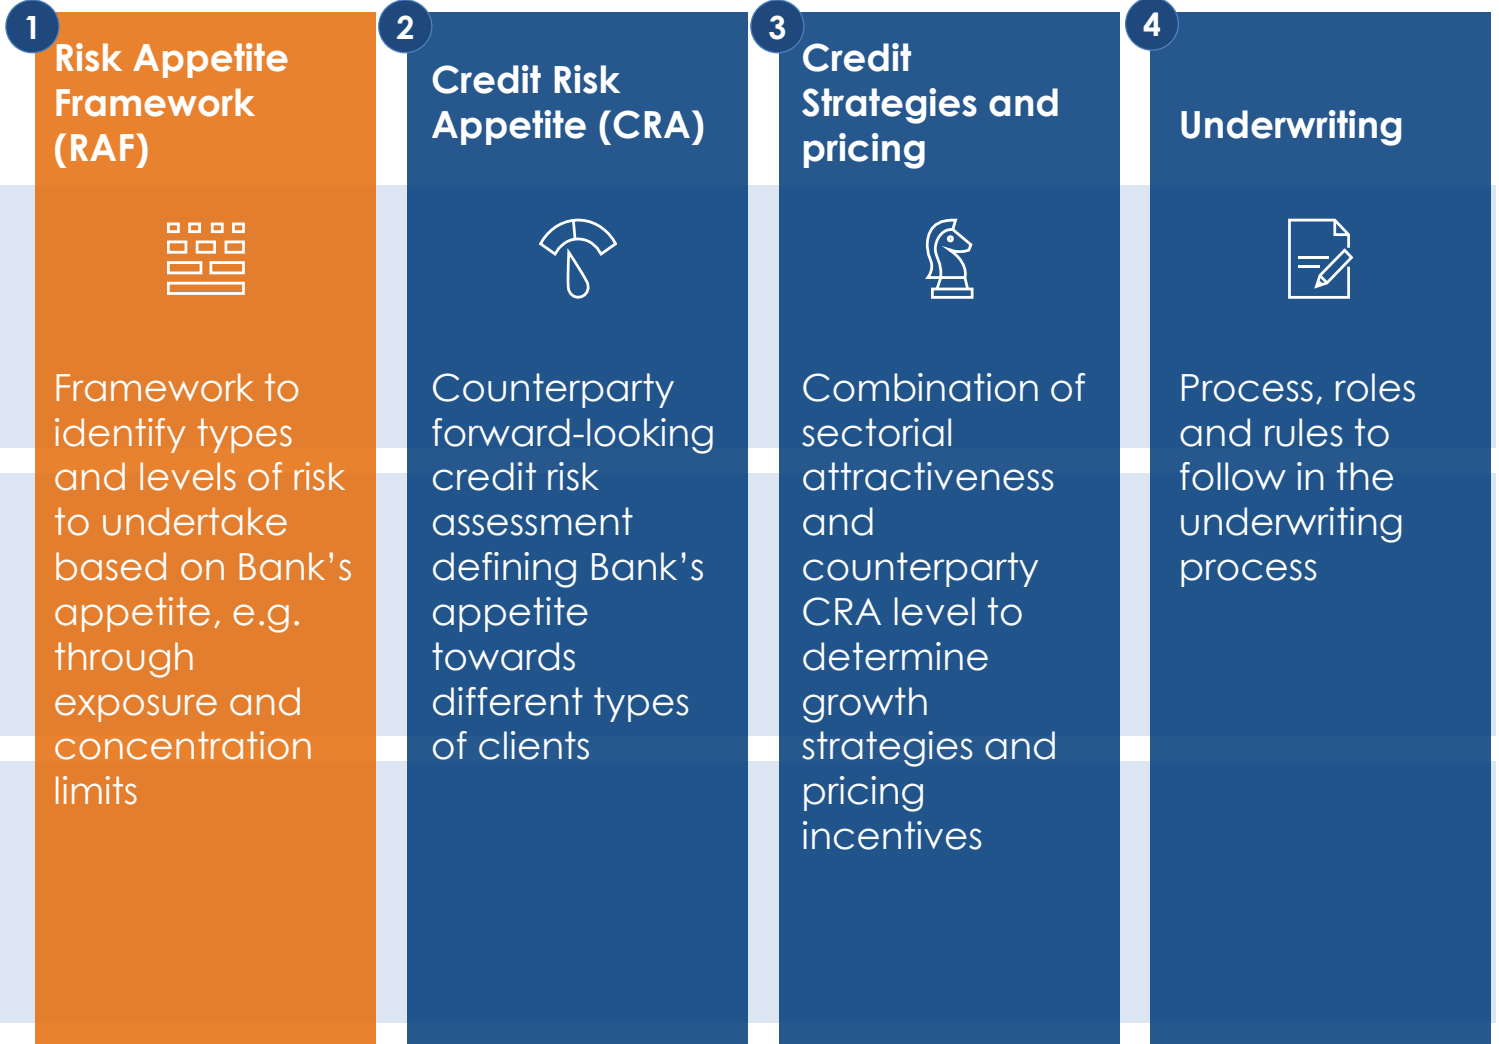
1
Risk Appetite Framework (RAF)

Framework to identify types and levels of risk to undertake based on Bank’s appetite, e.g. through exposure and concentration limits

2
Credit Risk Appetite (CRA)

Counterparty forward-looking credit risk assessment defining Bank’s appetite towards different types of clients

3
Credit Strategies and pricing

Combination of sectorial attractiveness and counterparty CRA level to determine growth strategies and pricing incentives

4
Underwriting

Process, roles and rules to follow in the underwriting process